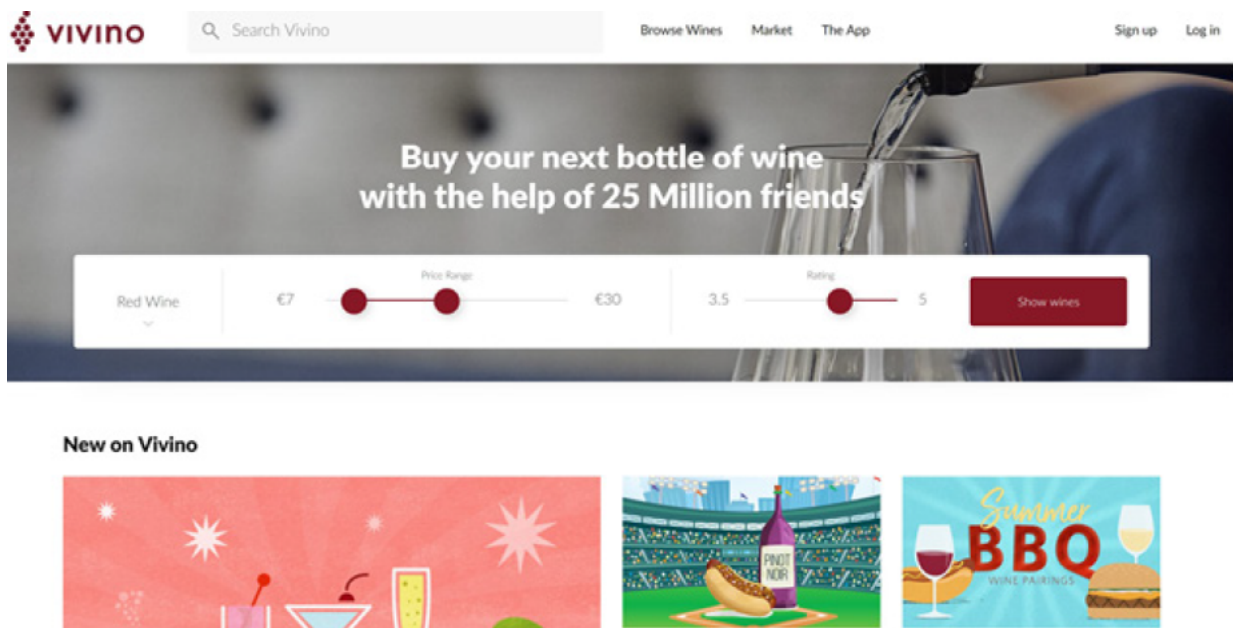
vivino

Search Vivino

Browse Wines Market The App

Sign up Log in

Buy your next bottle of wine with the help of 25 Million friends

Red Wine

Price Range

€7 €30

Rating

3.5 5

Show wines

New on Vivino

PINOT NOIR

Summer BBQ WINE PAIRINGS